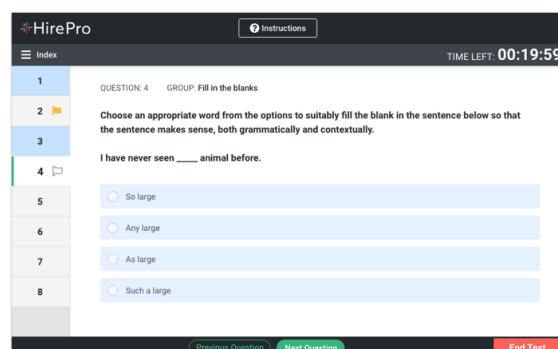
HirePro

Instructions

Index

TIME LEFT: 00:19:59

1
2
3
4
5
6
7
8

QUESTION: 4 GROUP: Fill in the blanks

Choose an appropriate word from the options to suitably fill the blank in the sentence below so that the sentence makes sense, both grammatically and contextually.

I have never seen _____ animal before.

So large

Any large

As large

Such a large

Previous Question
Next Question
End Test